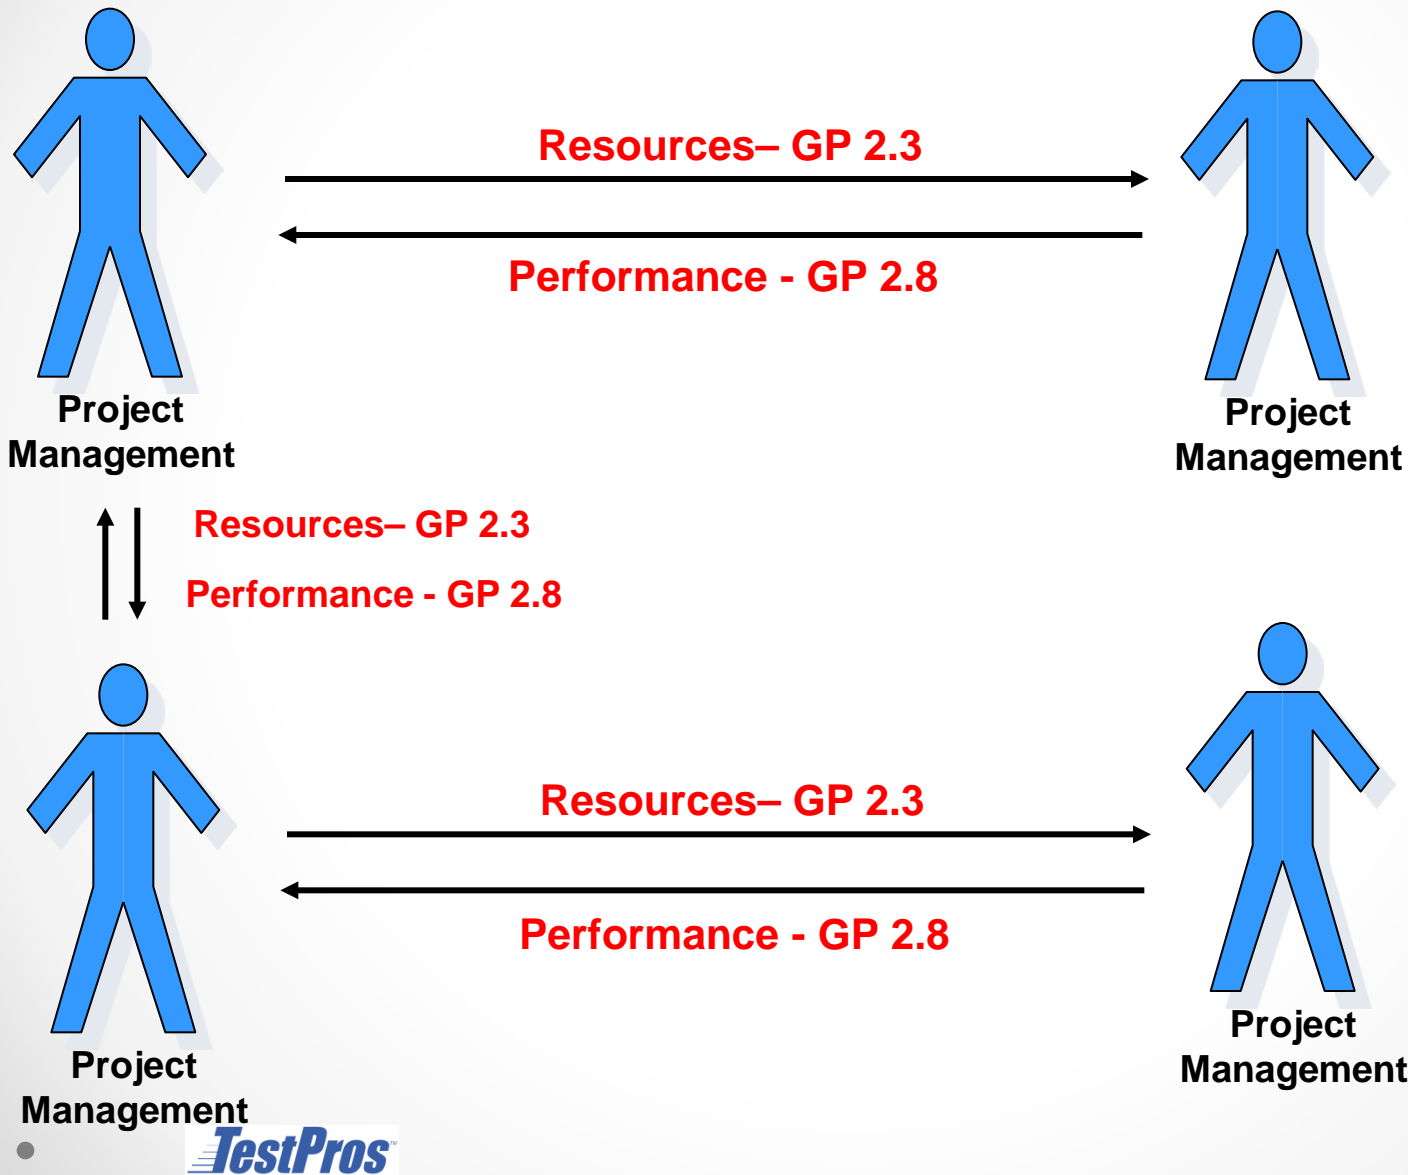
Resources– GP 2.3

Performance - GP 2.8

Project Management

Project Management

Resources– GP 2.3

Performance - GP 2.8

Resources– GP 2.3

Performance - GP 2.8

Project Management

Project Management

TestPros